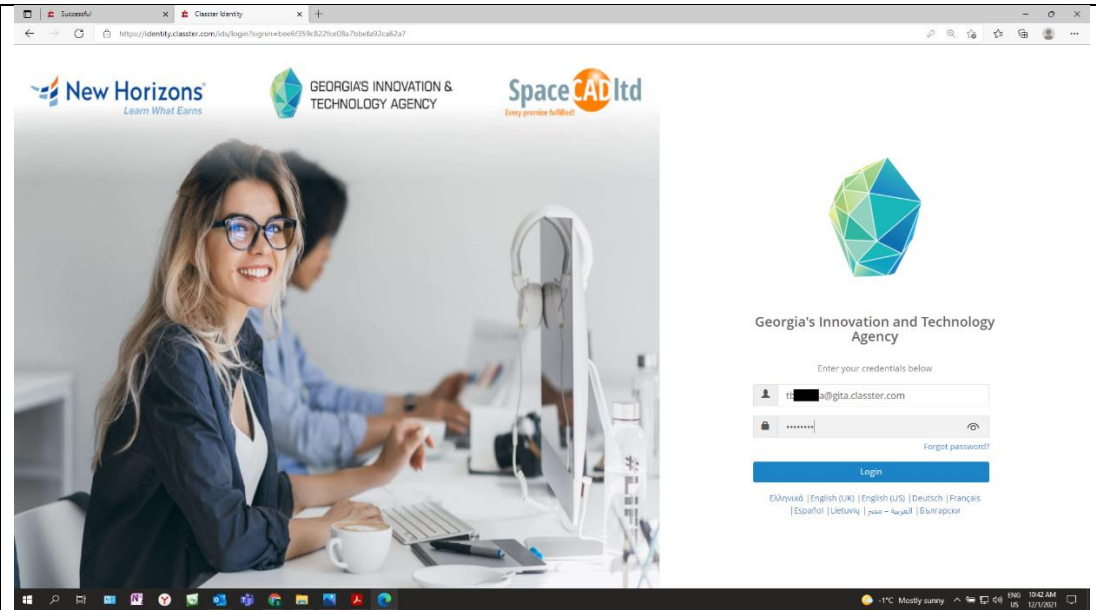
Successful
Classter Identity
https://identity.classter.com/ids/login?signin=bee6f359c822fce08a7bbefa92ca62a7

New Horizons
Learn What Earns

GEORGIA'S INNOVATION & TECHNOLOGY AGENCY

SpaceCADltd
Every promise fulfilled!

Georgia's Innovation and Technology Agency

Enter your credentials below

t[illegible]a@gita.classter.com

••••••••

Forgot password?

Login

Ελληνικά | English (UK) | English (US) | Deutsch | Français | Español | Lietuvių | العربية - مصر | Български

-1°C Mostly sunny
ENG US
10:42 AM
12/1/2021